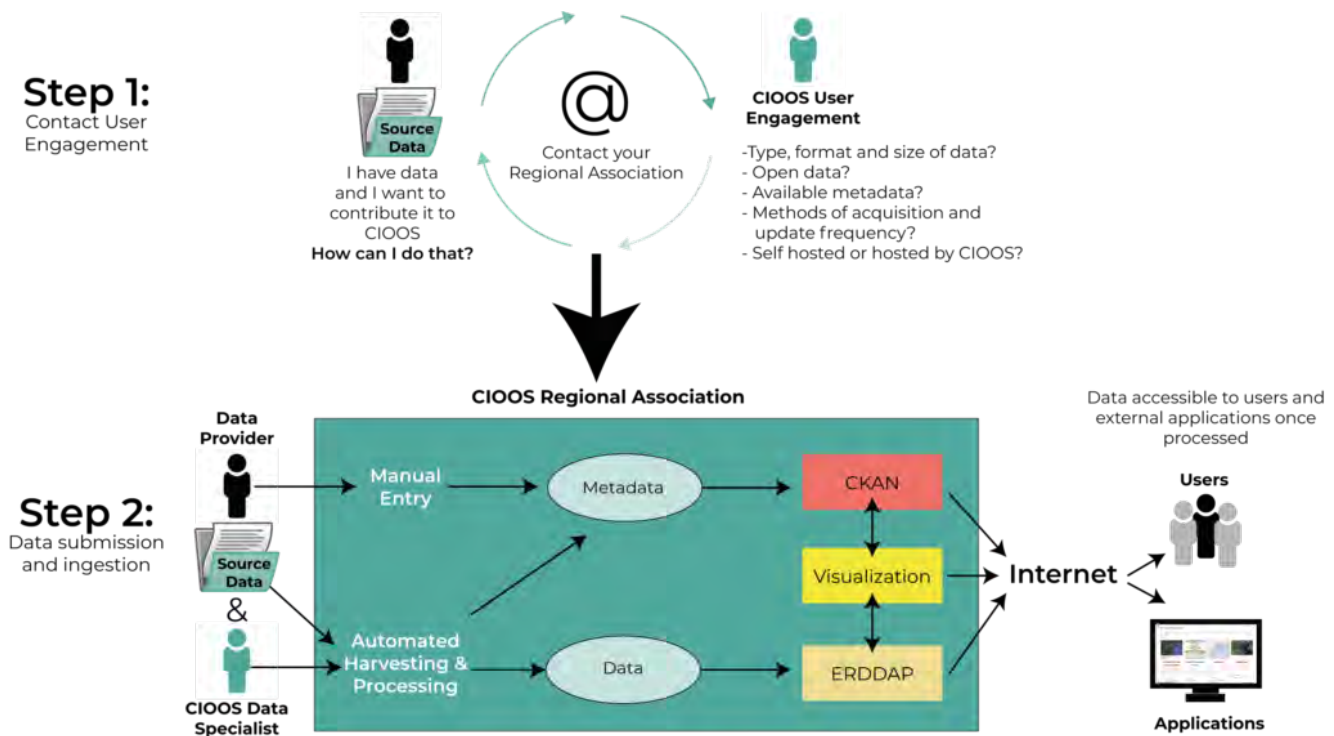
Step 1:
Contact User Engagement

Source Data

I have data and I want to contribute it to CIOOS
How can I do that?

@
Contact your Regional Association

CIOOS User Engagement

-Type, format and size of data?
- Open data?
- Available metadata?
- Methods of acquisition and update frequency?
- Self hosted or hosted by CIOOS?

CIOOS Regional Association

Step 2:
Data submission and ingestion

Data Provider

Source Data

&

CIOOS Data Specialist

Manual Entry

Metadata

Automated Harvesting & Processing

Data

CKAN

Visualization

ERDDAP

Internet

Data accessible to users and external applications once processed

Users

Applications